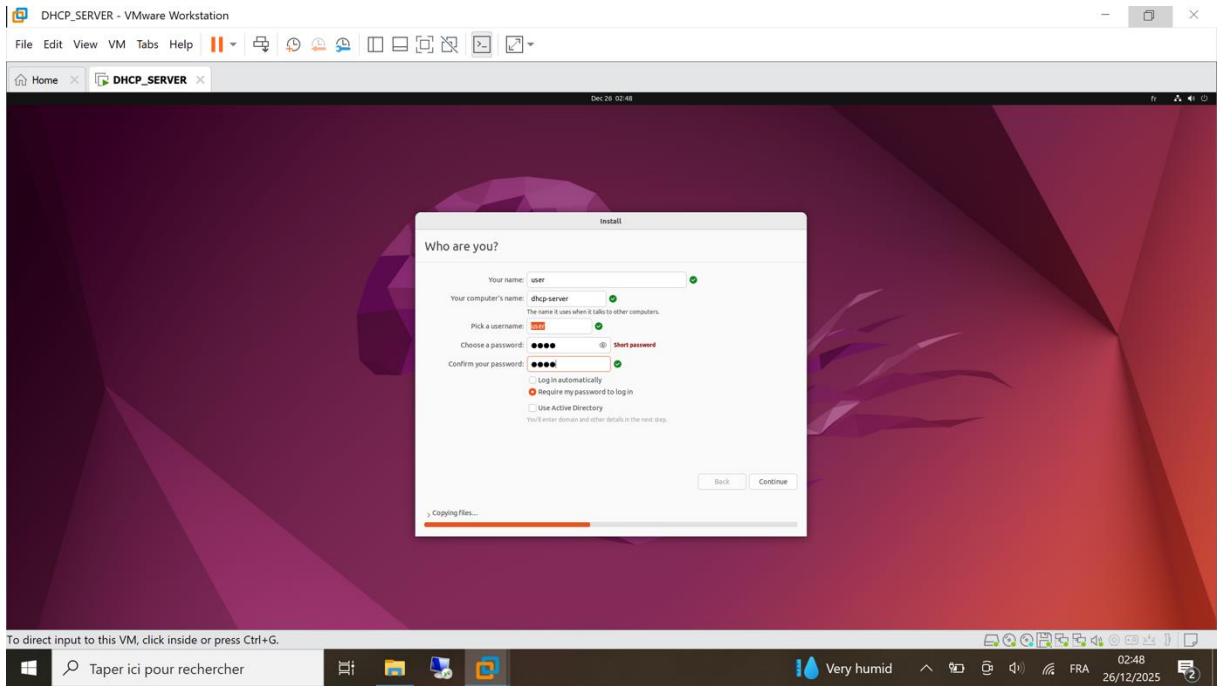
DHCP_SERVER - VMware Workstation

File Edit View VM Tabs Help

Home DHCP_SERVER

Dec 26 02:48

fr

Install

Who are you?

Your name: user

Your computer's name: dhcp-server

The name it uses when it talks to other computers.

Pick a username: user

Choose a password: ●●●● Short password

Confirm your password: ●●●●

Log in automatically

Require my password to log in

Use Active Directory

You'll enter domain and other details in the next step.

Back Continue

Copying files...

To direct input to this VM, click inside or press Ctrl+G.

Taper ici pour rechercher

Very humid

FRA

02:48

26/12/2025

2